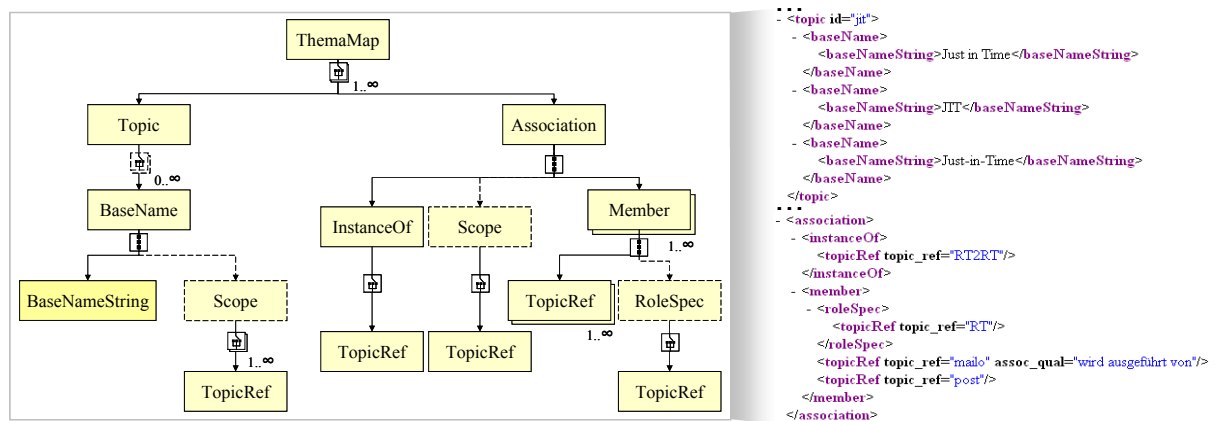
ThemaMap

1..∞

Topic

0..∞

BaseName

BaseNameString

Scope

1..∞

TopicRef

Association

InstanceOf

TopicRef

Scope

TopicRef

Member

1..∞

TopicRef

1..∞

RoleSpec

TopicRef

...
- <topic id="jit">
  - <baseName>
      <baseNameString>Just in Time</baseNameString>
    </baseName>
  - <baseName>
      <baseNameString>JIT</baseNameString>
    </baseName>
  - <baseName>
      <baseNameString>Just-in-Time</baseNameString>
    </baseName>
  </topic>
...
- <association>
  - <instanceOf>
      <topicRef topic_ref="RT2RT"/>
    </instanceOf>
  - <member>
    - <roleSpec>
        <topicRef topic_ref="RT"/>
      </roleSpec>
      <topicRef topic_ref="mailo" assoc_qual="wird ausgeführt von"/>
      <topicRef topic_ref="post"/>
    </member>
  </association>